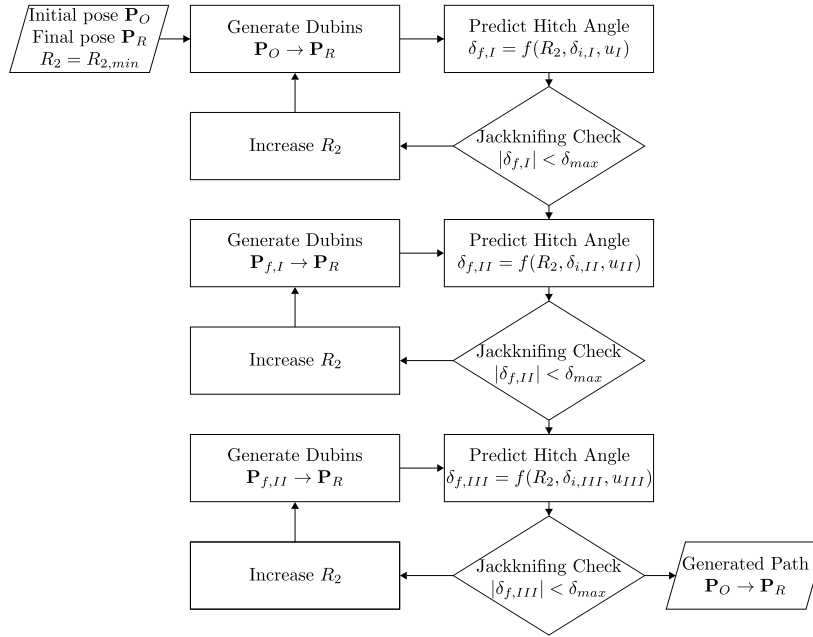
Initial pose $\mathbf{P}_O$
Final pose $\mathbf{P}_R$
$R_2 = R_{2,min}$

Generate Dubins
$\mathbf{P}_O \rightarrow \mathbf{P}_R$

Predict Hitch Angle
$\delta_{f,I} = f(R_2, \delta_{i,I}, u_I)$

Jackknifing Check
$|\delta_{f,I}| < \delta_{max}$

Increase $R_2$

Generate Dubins
$\mathbf{P}_{f,I} \rightarrow \mathbf{P}_R$

Predict Hitch Angle
$\delta_{f,II} = f(R_2, \delta_{i,II}, u_{II})$

Jackknifing Check
$|\delta_{f,II}| < \delta_{max}$

Increase $R_2$

Generate Dubins
$\mathbf{P}_{f,II} \rightarrow \mathbf{P}_R$

Predict Hitch Angle
$\delta_{f,III} = f(R_2, \delta_{i,III}, u_{III})$

Jackknifing Check
$|\delta_{f,III}| < \delta_{max}$

Increase $R_2$

Generated Path
$\mathbf{P}_O \rightarrow \mathbf{P}_R$